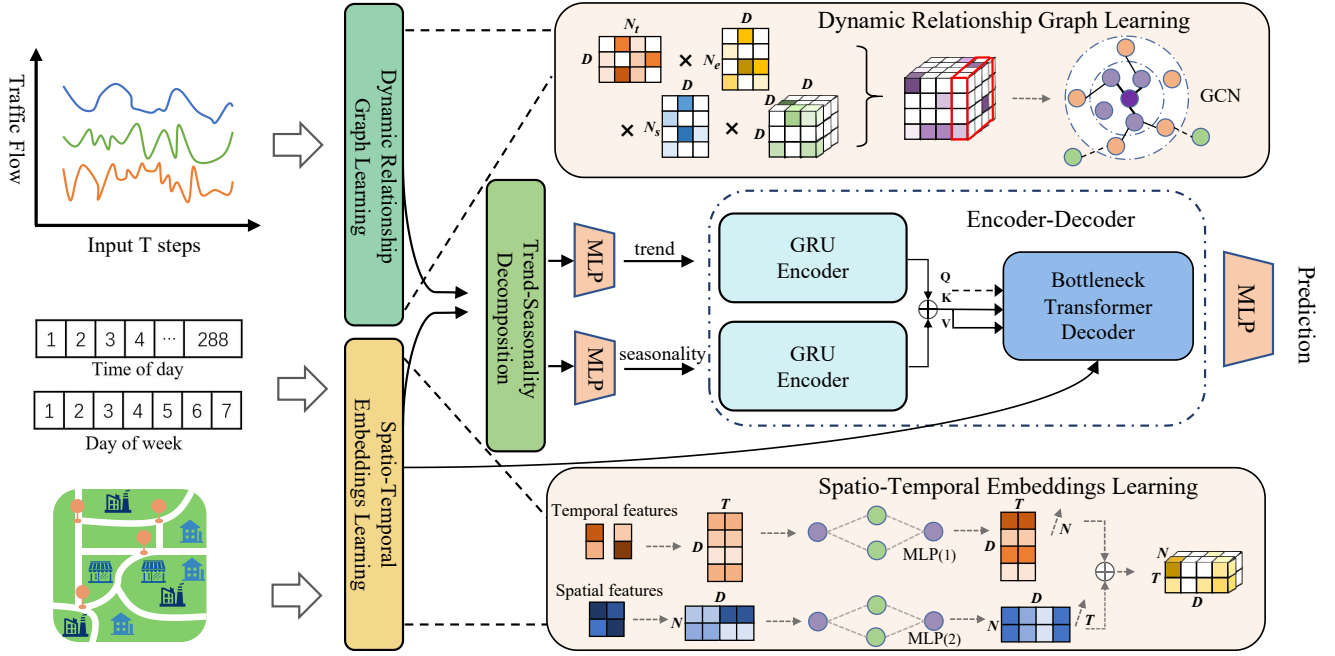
Traffic Flow

Input T steps

| 1 | 2 | 3 | 4 | ··· | 288 |
|---|---|---|---|---|---|

Time of day

| 1 | 2 | 3 | 4 | 5 | 6 | 7 |
|---|---|---|---|---|---|---|

Day of week

Dynamic Relationship Graph Learning

Spatio-Temporal Embeddings Learning

Trend-Seasonality Decomposition

Dynamic Relationship Graph Learning

$N_t$ D × D $N_e$ × $N_s$ D × D D D

GCN

MLP

trend

MLP

seasonality

Encoder-Decoder

GRU Encoder

GRU Encoder

Q K V

Bottleneck Transformer Decoder

MLP

Prediction

Spatio-Temporal Embeddings Learning

Temporal features

T D

MLP(1)

T D N

Spatial features

D N

MLP(2)

D N T

N T D